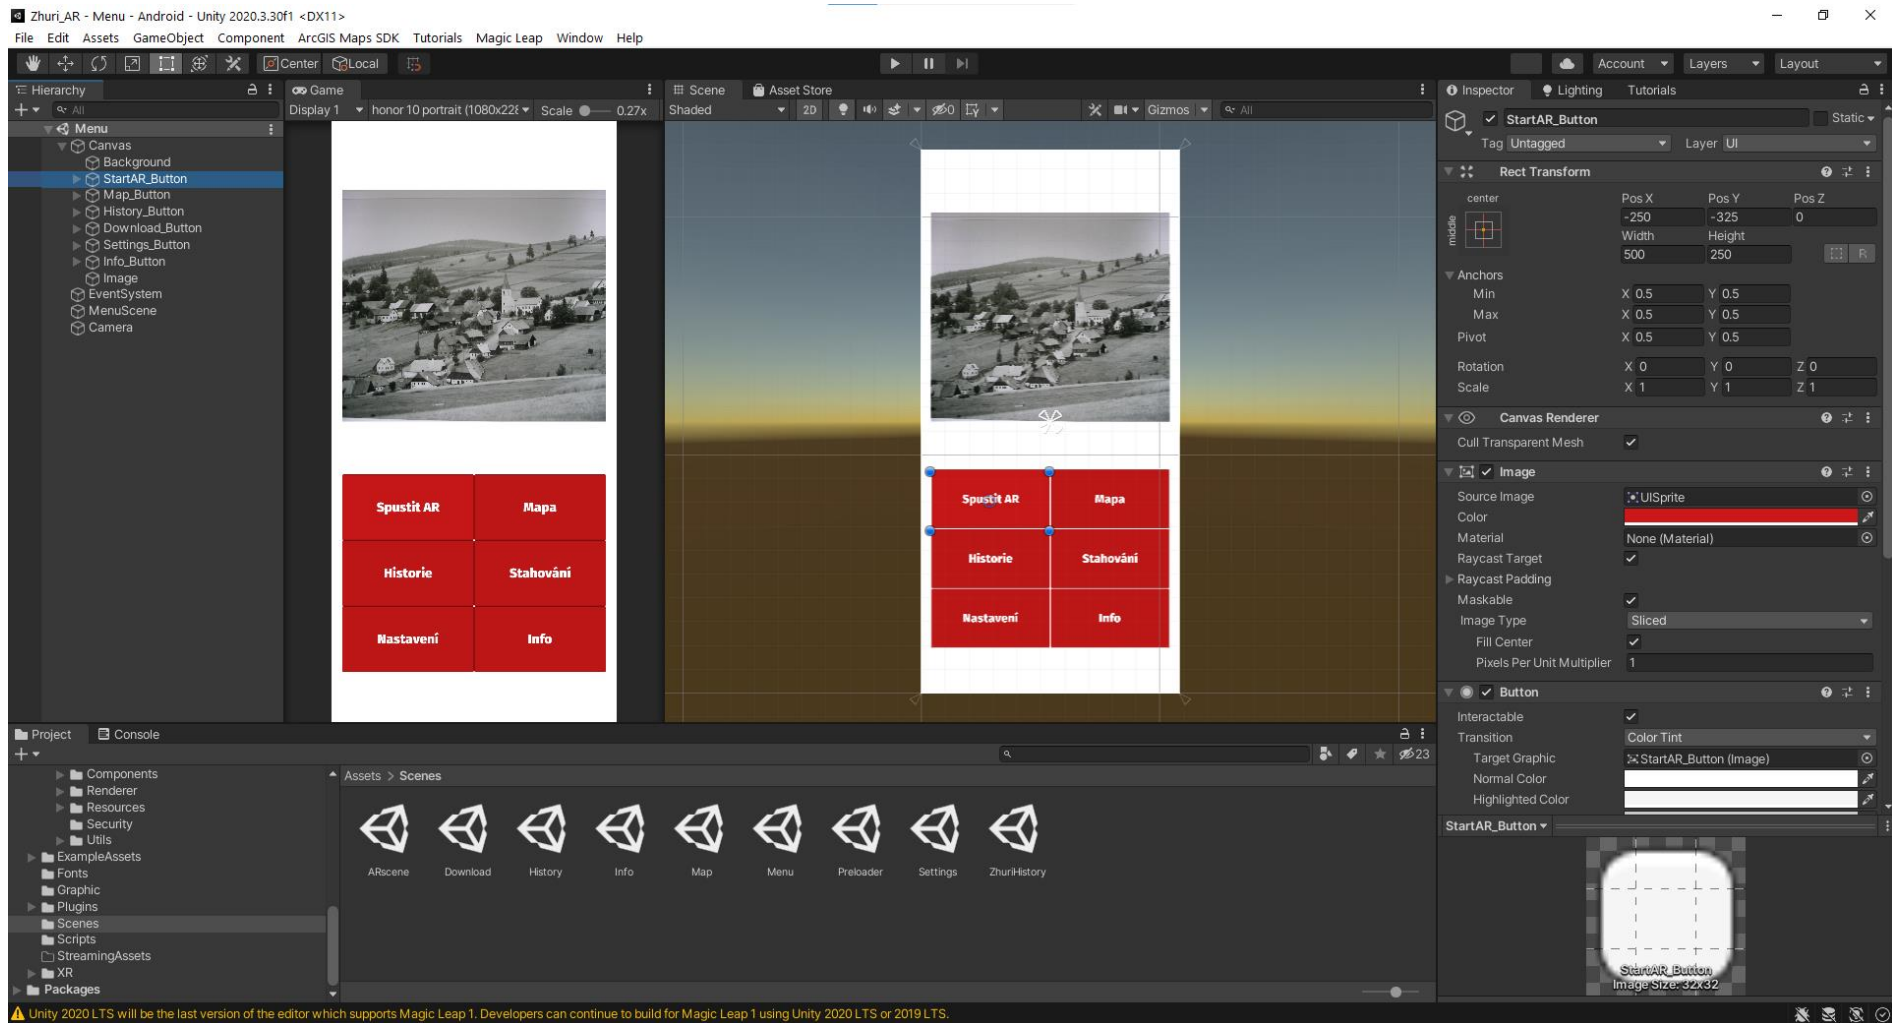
Zhuri_AR - Menu - Android - Unity 2020.3.30f1 <DX11>

File Edit Assets GameObject Component ArcGIS Maps SDK Tutorials Magic Leap Window Help

Center Local

Account Layers Layout

Hierarchy
All
Menu
Canvas
Background
StartAR_Button
Map_Button
History_Button
Download_Button
Settings_Button
Info_Button
Image
EventSystem
MenuScene
Camera

Game
Display 1 honor 10 portrait (1080x22 Scale 0.27x

Spustit AR
Mapa
Historie
Stahování
Nastavení
Info

Scene Asset Store
Shaded 2D 0 Gizmos All

Spustit AR
Mapa
Historie
Stahování
Nastavení
Info

Inspector Lighting Tutorials
StartAR_Button Static
Tag Untagged Layer UI
Rect Transform
center
middle
Pos X Pos Y Pos Z
-250 -325 0
Width Height
500 250
R
Anchors
Min X 0.5 Y 0.5
Max X 0.5 Y 0.5
Pivot X 0.5 Y 0.5
Rotation X 0 Y 0 Z 0
Scale X 1 Y 1 Z 1
Canvas Renderer
Cull Transparent Mesh
Image
Source Image UISprite
Color
Material None (Material)
Raycast Target
Raycast Padding
Maskable
Image Type Sliced
Fill Center
Pixels Per Unit Multiplier 1
Button
Interactable
Transition Color Tint
Target Graphic StartAR_Button (Image)
Normal Color
Highlighted Color
StartAR_Button
StartAR_Button
Image Size: 32x32

Project Console
Components
Renderer
Resources
Security
Utils
ExampleAssets
Fonts
Graphic
Plugins
Scenes
Scripts
StreamingAssets
XR
Packages

Assets > Scenes
23
ARscene Download History Info Map Menu Preloader Settings ZhuriHistory

Unity 2020 LTS will be the last version of the editor which supports Magic Leap 1. Developers can continue to build for Magic Leap 1 using Unity 2020 LTS or 2019 LTS.